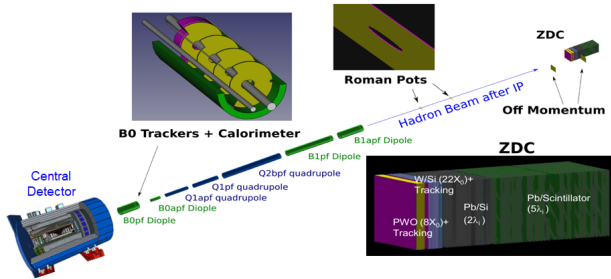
ZDC

Roman Pots

Hadron Beam after IP

Off Momentum

B0 Trackers + Calorimeter

B1apf Dipole

B1pf Dipole

Q2bpf quadrupole

Q1bpf quadrupole

Q1apf quadrupole

B0apf Diople

B0pf Diople

Central Detector

ZDC

W/Si ($22X_0$)+ Tracking

PWO ($8X_0$)+ Tracking

Pb/Si ($2\lambda_1$)

Pb/Scintillator ($5\lambda_1$)